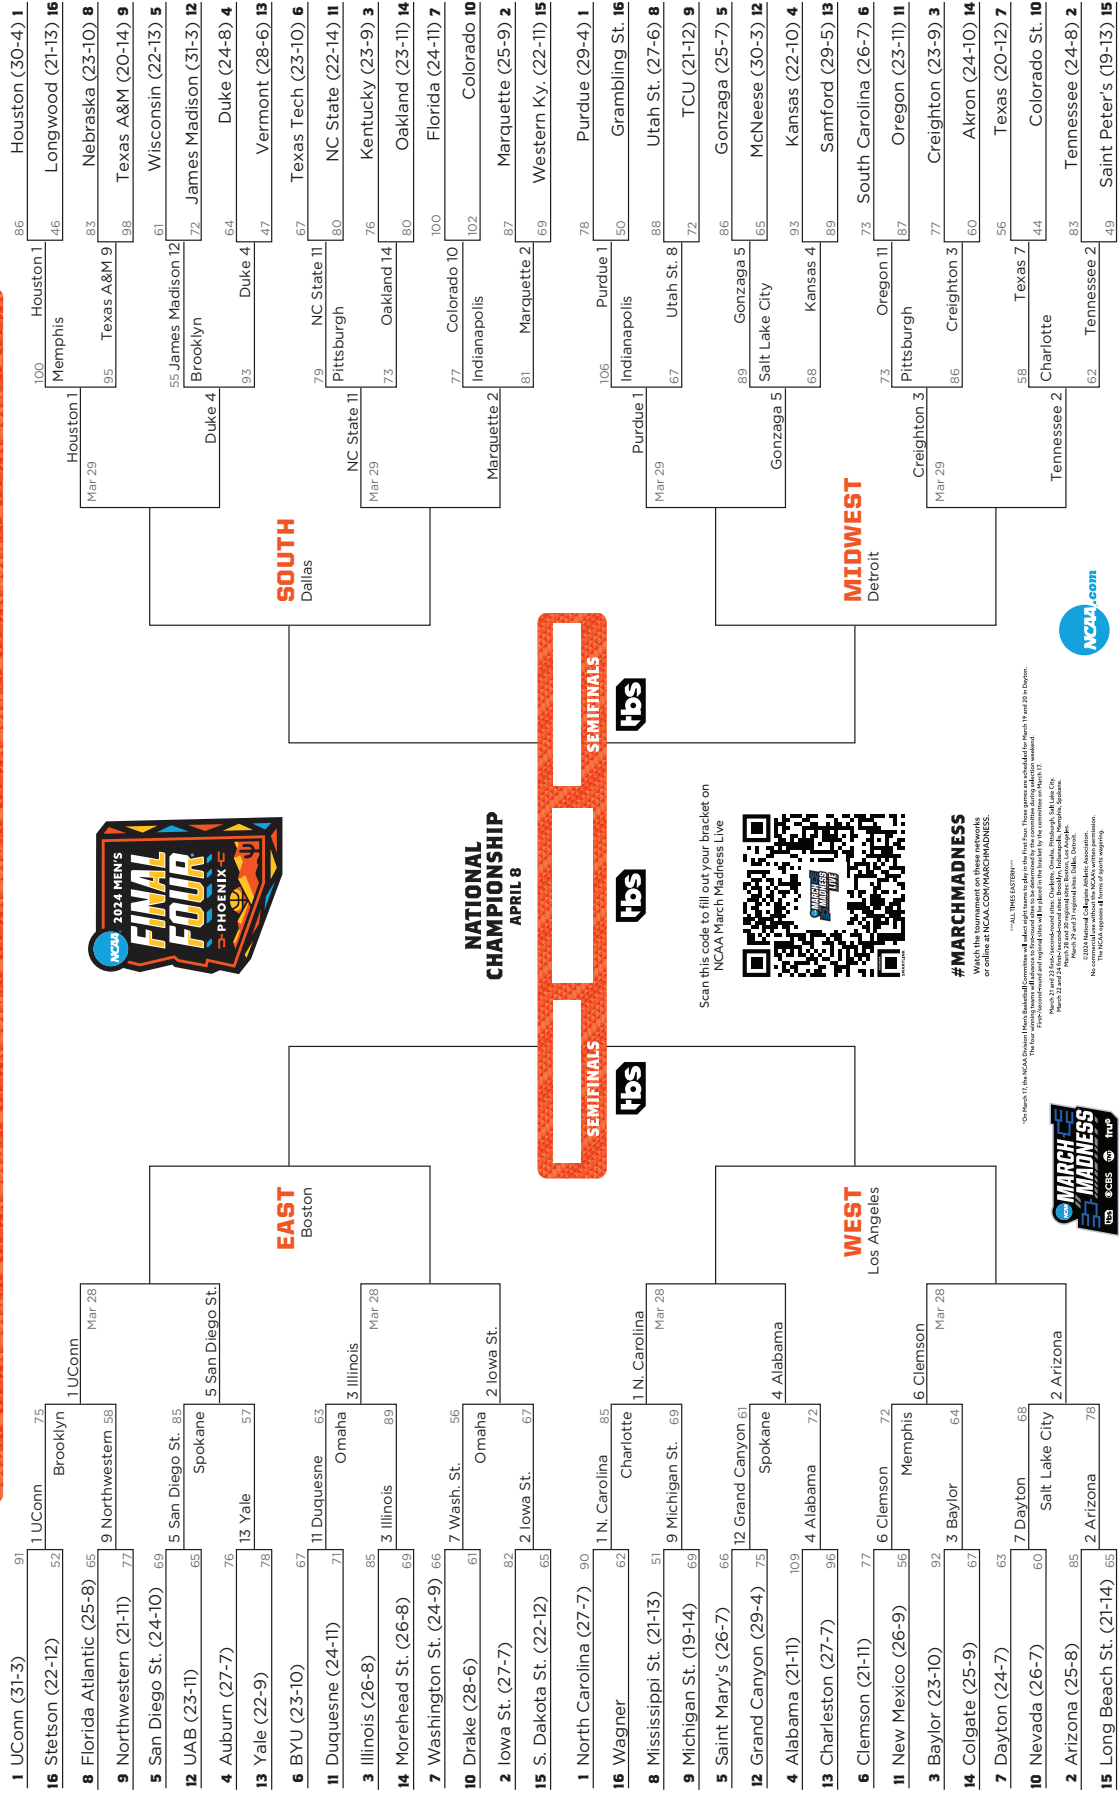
1 UConn (31-3) 91
16 Stetson (22-12) 52
8 Florida Atlantic (25-8) 65
9 Northwestern (21-11) 77
5 San Diego St. (24-10) 69
12 UAB (23-11) 65
4 Auburn (27-7) 76
13 Yale (22-9) 78
6 BYU (23-10) 67
11 Duquesne (24-11) 71
3 Illinois (26-8) 85
14 Morehead St. (26-8) 69
7 Washington St. (24-9) 66
10 Drake (28-6) 61
2 Iowa St. (27-7) 82
15 S. Dakota St. (22-12) 65

1 UConn 75
Brooklyn
9 Northwestern 58
5 San Diego St. 85
Spokane
13 Yale 57
11 Duquesne 63
Omaha
3 Illinois 89
7 Wash. St. 56
Omaha
2 Iowa St. 67

1 UConn
Mar 28
5 San Diego St.
3 Illinois
Mar 28
2 Iowa St.

EAST
Boston

1 North Carolina (27-7) 90
16 Wagner 62
8 Mississippi St. (21-13) 51
9 Michigan St. (19-14) 69
5 Saint Mary's (26-7) 66
12 Grand Canyon (29-4) 75
4 Alabama (21-11) 109
13 Charleston (27-7) 96
6 Clemson (21-11) 77
11 New Mexico (26-9) 56
3 Baylor (23-10) 92
14 Colgate (25-9) 67
7 Dayton (24-7) 63
10 Nevada (26-7) 60
2 Arizona (25-8) 85
15 Long Beach St. (21-14) 65

1 N. Carolina 85
Charlotte
9 Michigan St. 69
12 Grand Canyon 61
Spokane
4 Alabama 72
6 Clemson 72
Memphis
3 Baylor 64
7 Dayton 68
Salt Lake City
2 Arizona 78

1 N. Carolina
Mar 28
4 Alabama
6 Clemson
Mar 28
2 Arizona

WEST
Los Angeles

Houston (30-4) 1 86
Longwood (21-13) 16 46
Nebraska (23-10) 8 83
Texas A&M (20-14) 9 98
Wisconsin (22-13) 5 61
James Madison (31-3) 12 72
Duke (24-8) 4 64
Vermont (28-6) 13 47
Texas Tech (23-10) 6 67
NC State (22-14) 11 80
Kentucky (23-9) 3 76
Oakland (23-11) 14 80
Florida (24-11) 7 100
Colorado 10 102
Marquette (25-9) 2 87
Western Ky. (22-11) 15 69

100 Houston 1
Memphis
95 Texas A&M 9
55 James Madison 12
Brooklyn
93 Duke 4
79 NC State 11
Pittsburgh
73 Oakland 14
77 Colorado 10
Indianapolis
81 Marquette 2

Houston 1
Mar 29
Duke 4
NC State 11
Mar 29
Marquette 2

SOUTH
Dallas

Purdue (29-4) 1 78
Grambling St. 16 50
Utah St. (27-6) 8 88
TCU (21-12) 9 72
Gonzaga (25-7) 5 86
McNeese (30-3) 12 65
Kansas (22-10) 4 93
Samford (29-5) 13 89
South Carolina (26-7) 6 73
Oregon (23-11) 11 87
Creighton (23-9) 3 77
Akron (24-10) 14 60
Texas (20-12) 7 56
Colorado St. 10 44
Tennessee (24-8) 2 83
Saint Peter's (19-13) 15 49

106 Purdue 1
Indianapolis
67 Utah St. 8
89 Gonzaga 5
Salt Lake City
68 Kansas 4
73 Oregon 11
Pittsburgh
86 Creighton 3
58 Texas 7
Charlotte
62 Tennessee 2

Purdue 1
Mar 29
Gonzaga 5
Creighton 3
Mar 29
Tennessee 2

MIDWEST
Detroit

NCAA 2024 MEN'S FINAL FOUR PHOENIX

SEMIFINALS
tbs
NATIONAL CHAMPIONSHIP
APRIL 8
tbs
SEMIFINALS
tbs

Scan this code to fill out your bracket on NCAA March Madness Live

#MARCHMADNESS
Watch the tournament on these networks or online at NCAA.COM/MARCHMADNESS.

NCAA.com

NCAA MARCH MADNESS
tbs CBS tru